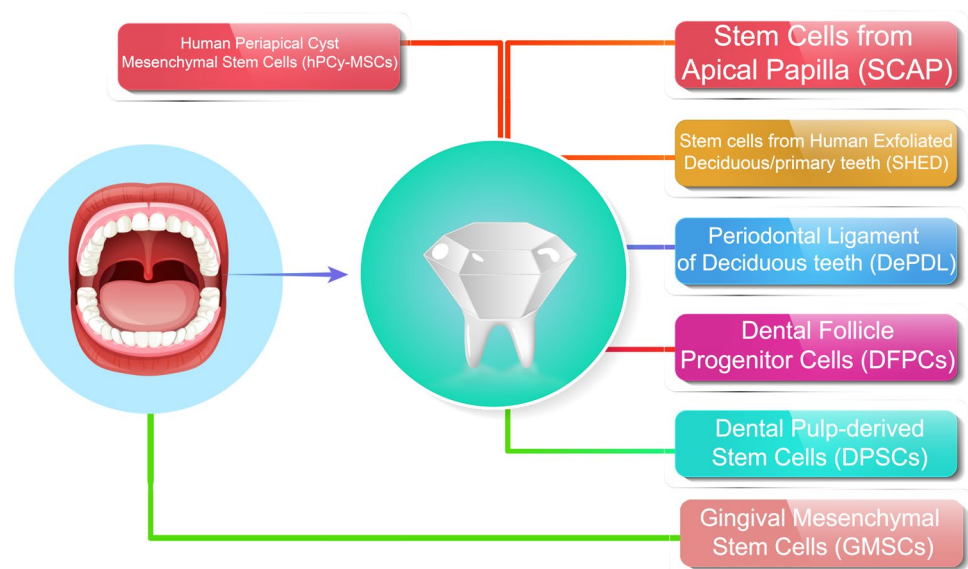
Human Periapical Cyst Mesenchymal Stem Cells (hPCy-MSCs)

Stem Cells from Apical Papilla (SCAP)

Stem cells from Human Exfoliated Deciduous/primary teeth (SHED)

Periodontal Ligament of Deciduous teeth (DePDL)

Dental Follicle Progenitor Cells (DFPCs)

Dental Pulp-derived Stem Cells (DPSCs)

Gingival Mesenchymal Stem Cells (GMSCs)